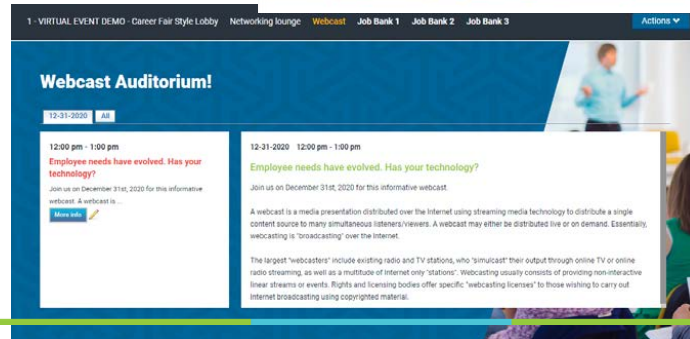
1 - VIRTUAL EVENT DEMO - Career Fair Style Lobby Networking lounge Webcast Job Bank 1 Job Bank 2 Job Bank 3

Actions

Webcast Auditorium!

12-31-2020 All

12:00 pm - 1:00 pm

Employee needs have evolved. Has your technology?

Join us on December 31st, 2020 for this informative webcast. A webcast is ...

More info

12-31-2020 12:00 pm - 1:00 pm

Employee needs have evolved. Has your technology?

Join us on December 31st, 2020 for this informative webcast.

A webcast is a media presentation distributed over the Internet using streaming media technology to distribute a single content source to many simultaneous listeners/viewers. A webcast may either be distributed live or on demand. Essentially, webcasting is "broadcasting" over the Internet.

The largest "webcasters" include existing radio and TV stations, who "simulcast" their output through online TV or online radio streaming, as well as a multitude of Internet only "stations". Webcasting usually consists of providing non-interactive linear streams or events. Rights and licensing bodies offer specific "webcasting licenses" to those wishing to carry out Internet broadcasting using copyrighted material.